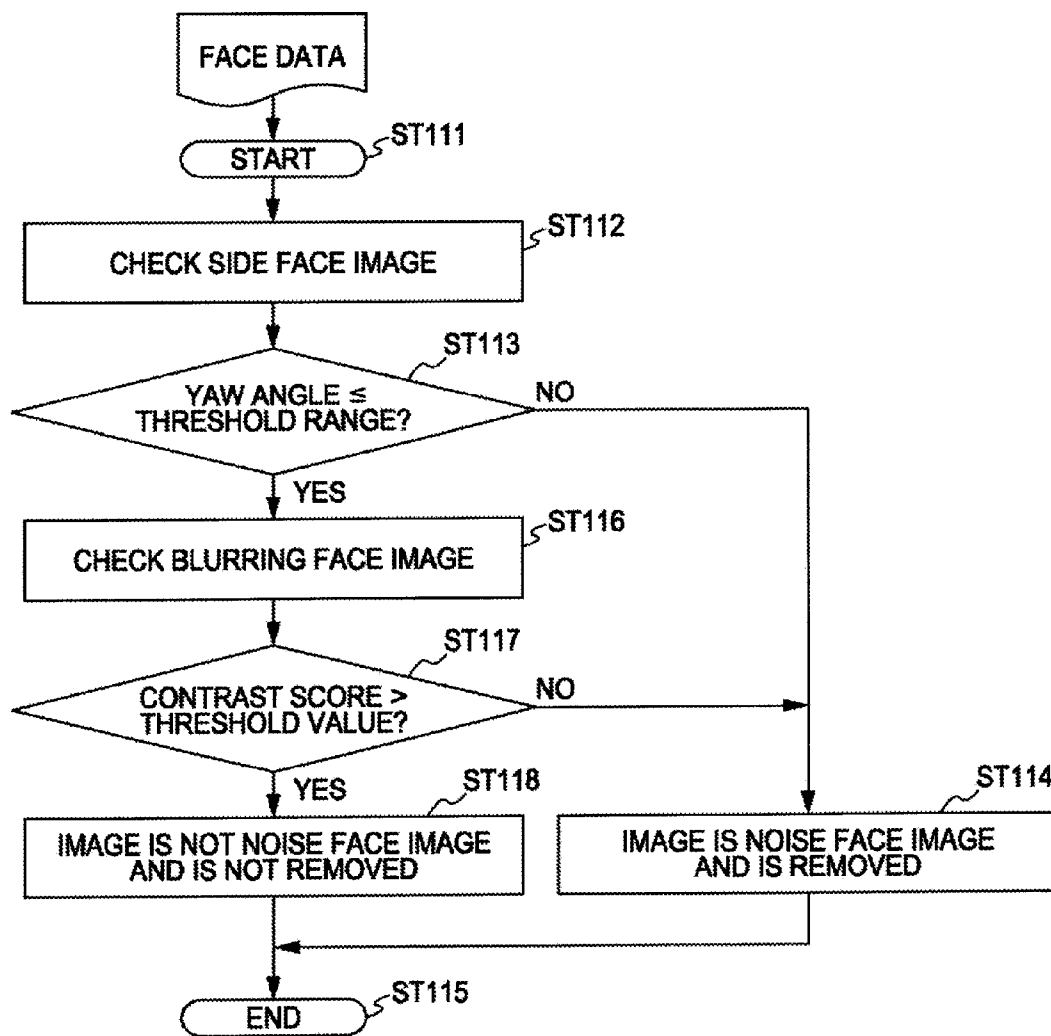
FACE DATA

START

ST111

CHECK SIDE FACE IMAGE

ST112

ST113

YAW ANGLE ≤ THRESHOLD RANGE?

NO

YES

CHECK BLURRING FACE IMAGE

ST116

ST117

CONTRAST SCORE > THRESHOLD VALUE?

NO

YES

ST118

IMAGE IS NOT NOISE FACE IMAGE AND IS NOT REMOVED

ST114

IMAGE IS NOISE FACE IMAGE AND IS REMOVED

END

ST115